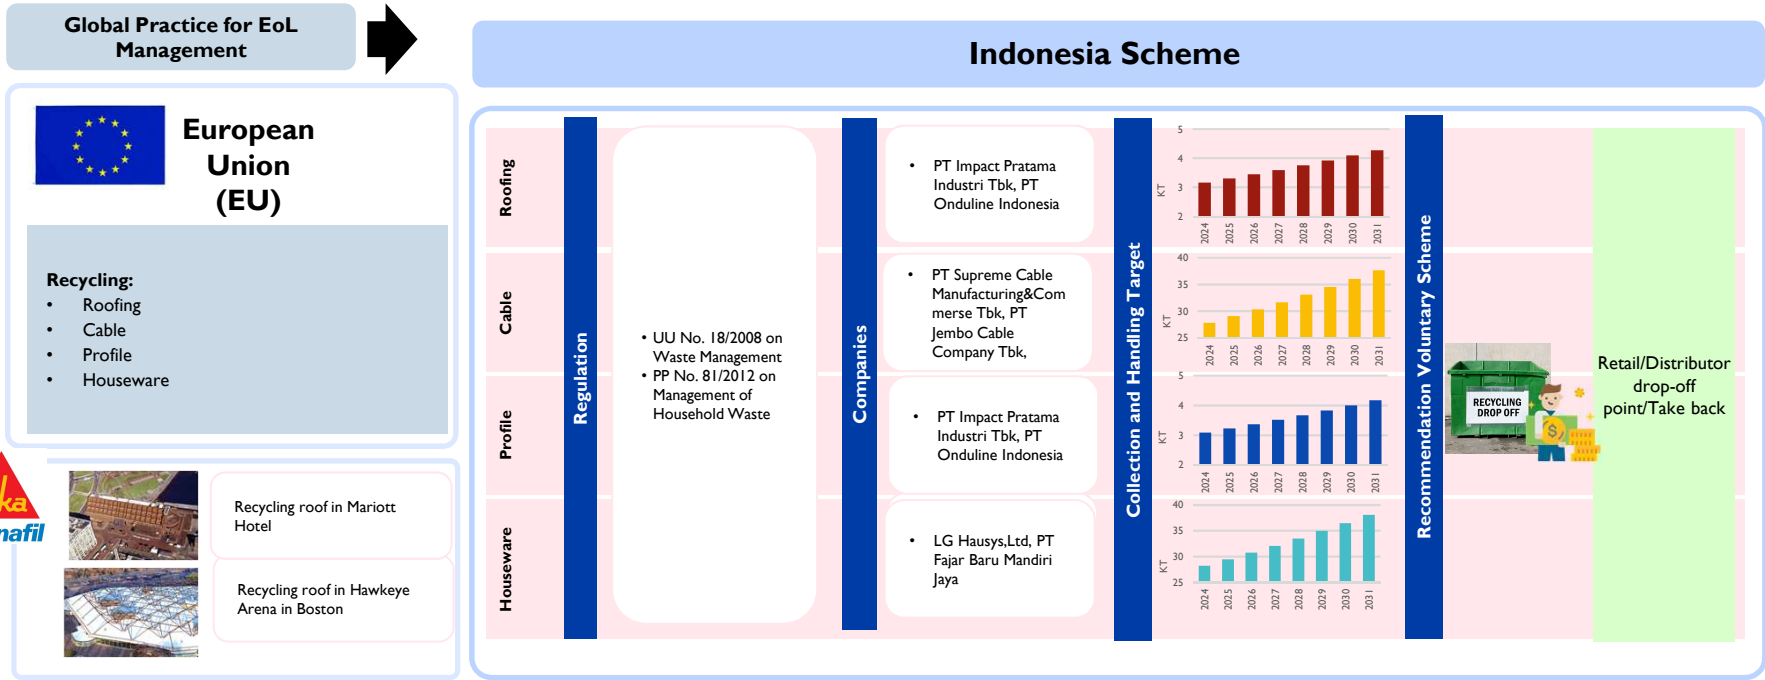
Global Practice for EoL Management

European Union (EU)

Recycling:
• Roofing
• Cable
• Profile
• Houseware

ka
afil

Recycling roof in Mariott Hotel

Recycling roof in Hawkeye Arena in Boston

Indonesia Scheme

Roofing
Cable
Profile
Houseware

Regulation

• UU No. 18/2008 on Waste Management
• PP No. 81/2012 on Management of Household Waste

Companies

• PT Impact Pratama Industri Tbk, PT Onduline Indonesia

• PT Supreme Cable Manufacturing&Commerse Tbk, PT Jembo Cable Company Tbk,

• PT Impact Pratama Industri Tbk, PT Onduline Indonesia

• LG Hausys,Ltd, PT Fajar Baru Mandiri Jaya

Collection and Handling Target

KT
5
4
3
2
2024 2025 2026 2027 2028 2029 2030 2031

KT
40
35
30
25
2024 2025 2026 2027 2028 2029 2030 2031

KT
5
4
3
2
2024 2025 2026 2027 2028 2029 2030 2031

KT
40
35
30
25
2024 2025 2026 2027 2028 2029 2030 2031

Recommendation Voluntary Scheme

RECYCLING DROP OFF

Retail/Distributor drop-off point/Take back